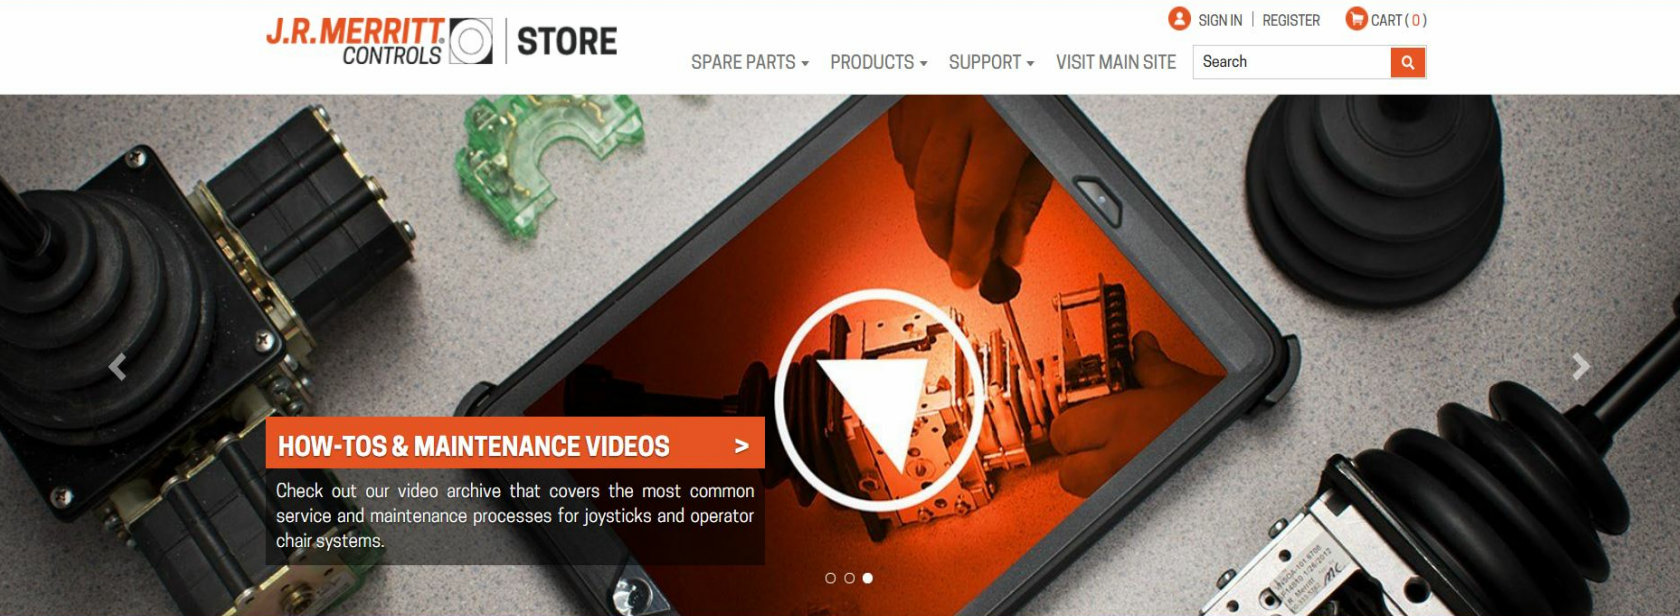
J.R.MERRITT CONTROLS STORE

SIGN IN | REGISTER CART ( 0 )

SPARE PARTS PRODUCTS SUPPORT VISIT MAIN SITE Search

HOW-TOS & MAINTENANCE VIDEOS >

Check out our video archive that covers the most common service and maintenance processes for joysticks and operator chair systems.